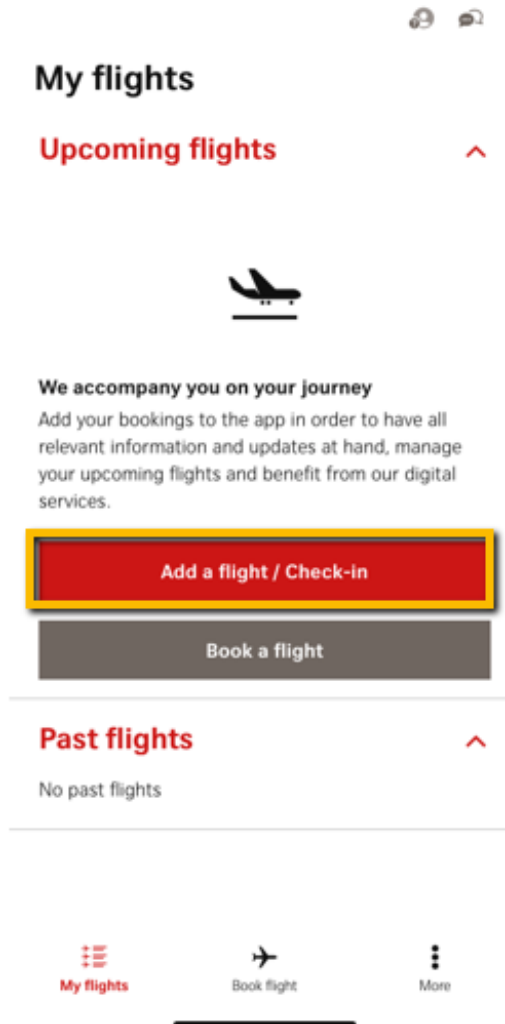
My flights

Upcoming flights

We accompany you on your journey

Add your bookings to the app in order to have all relevant information and updates at hand, manage your upcoming flights and benefit from our digital services.

Add a flight / Check-in

Book a flight

Past flights

No past flights

My flights

Book flight

More